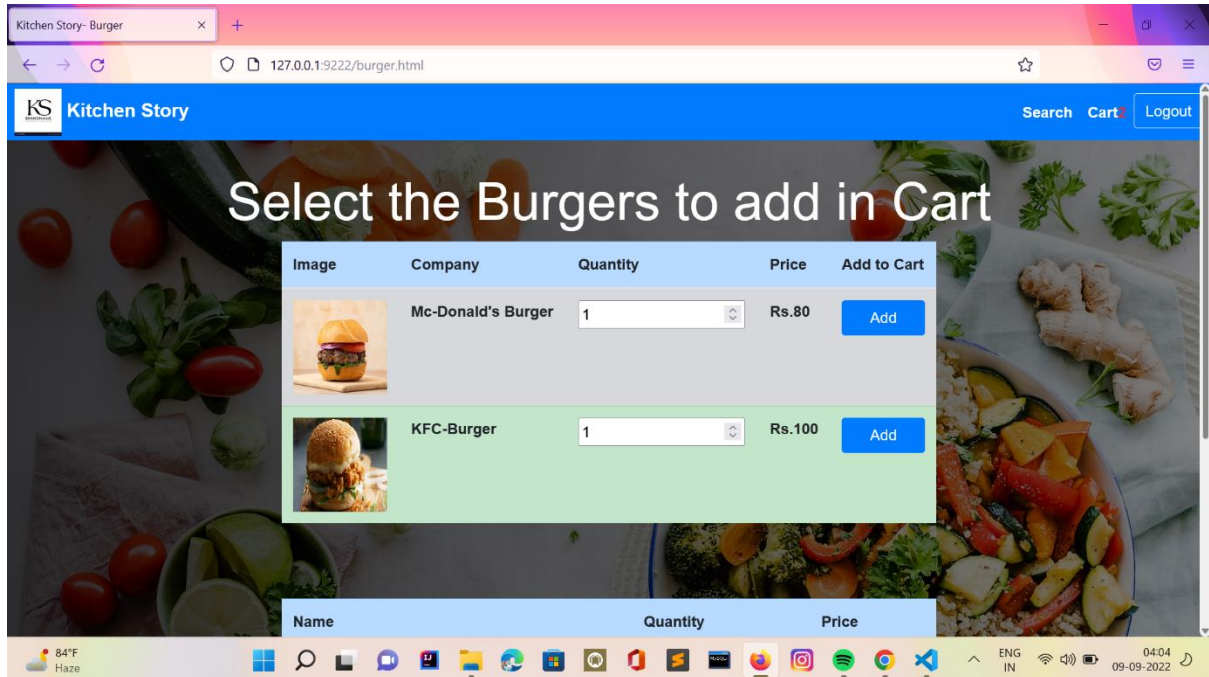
Kitchen Story- Burger ×

127.0.0.1:9222/burger.html

KS Kitchen Story

Search Cart Logout

Select the Burgers to add in Cart

| Image | Company | Quantity | Price | Add to Cart |
|---|---|---|---|---|
| | Mc-Donald's Burger | 1 | Rs.80 | Add |
| | KFC-Burger | 1 | Rs.100 | Add |

| Name | Quantity | Price |
|---|---|---|

84°F
Haze

ENG
IN

04:04
09-09-2022